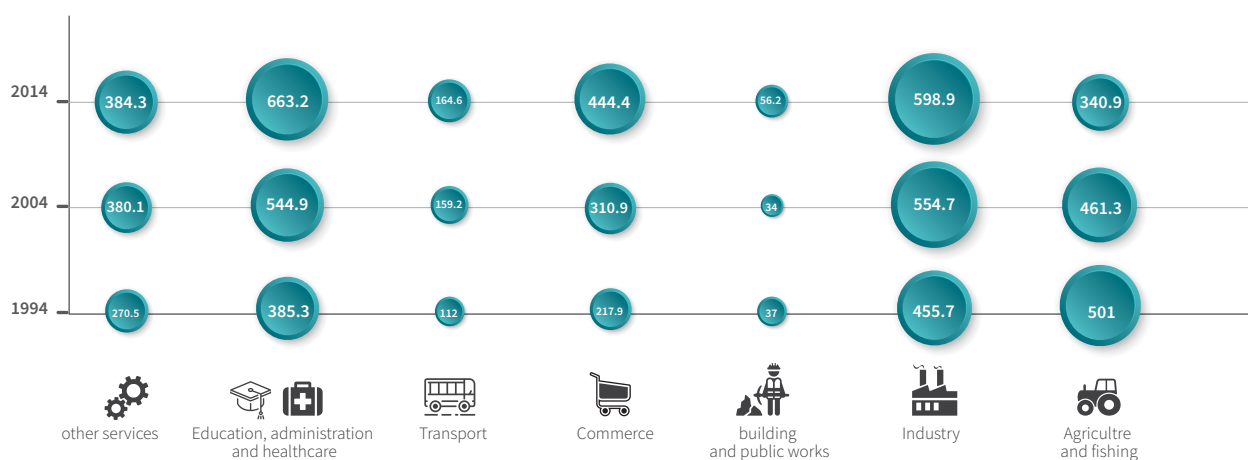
| | other services | Education, administration and healthcare | Transport | Commerce | building and public works | Industry | Agricultre and fishing |
|---|---|---|---|---|---|---|---|
| 2014 | 384.3 | 663.2 | 164.6 | 444.4 | 56.2 | 598.9 | 340.9 |
| 2004 | 380.1 | 544.9 | 159.2 | 310.9 | 34 | 554.7 | 461.3 |
| 1994 | 270.5 | 385.3 | 112 | 217.9 | 37 | 455.7 | 501 |